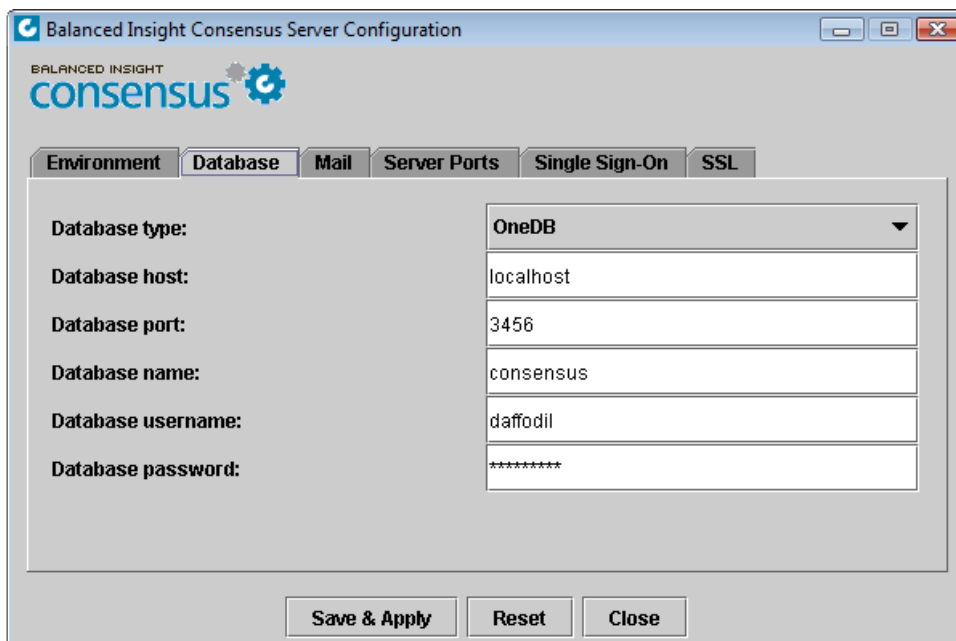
Balanced Insight Consensus Server Configuration

BALANCED INSIGHT
consensus

Environment | Database | Mail | Server Ports | Single Sign-On | SSL

Database type: OneDB
Database host: localhost
Database port: 3456
Database name: consensus
Database username: daffodil
Database password: *********

Save & Apply | Reset | Close